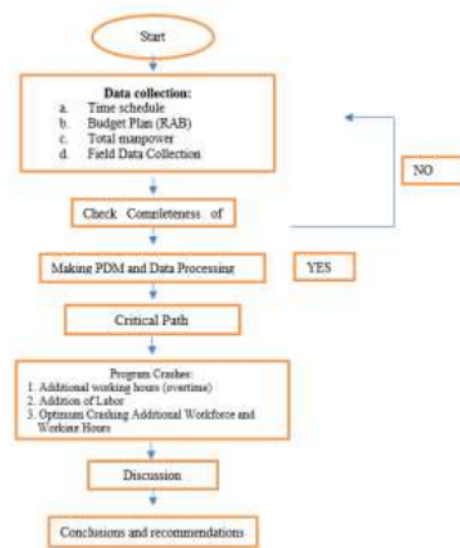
Start

Data collection:
a. Time schedule
b. Budget Plan (RAB)
c. Total manpower
d. Field Data Collection

NO

Check Completeness of

Making PDM and Data Processing

YES

Critical Path

Program Crashes:
1. Additional working hours (overtime)
2. Addition of Labor
3. Optimum Crashing Additional Workforce and Worktime Hours

Discussion

Conclusions and recommendations